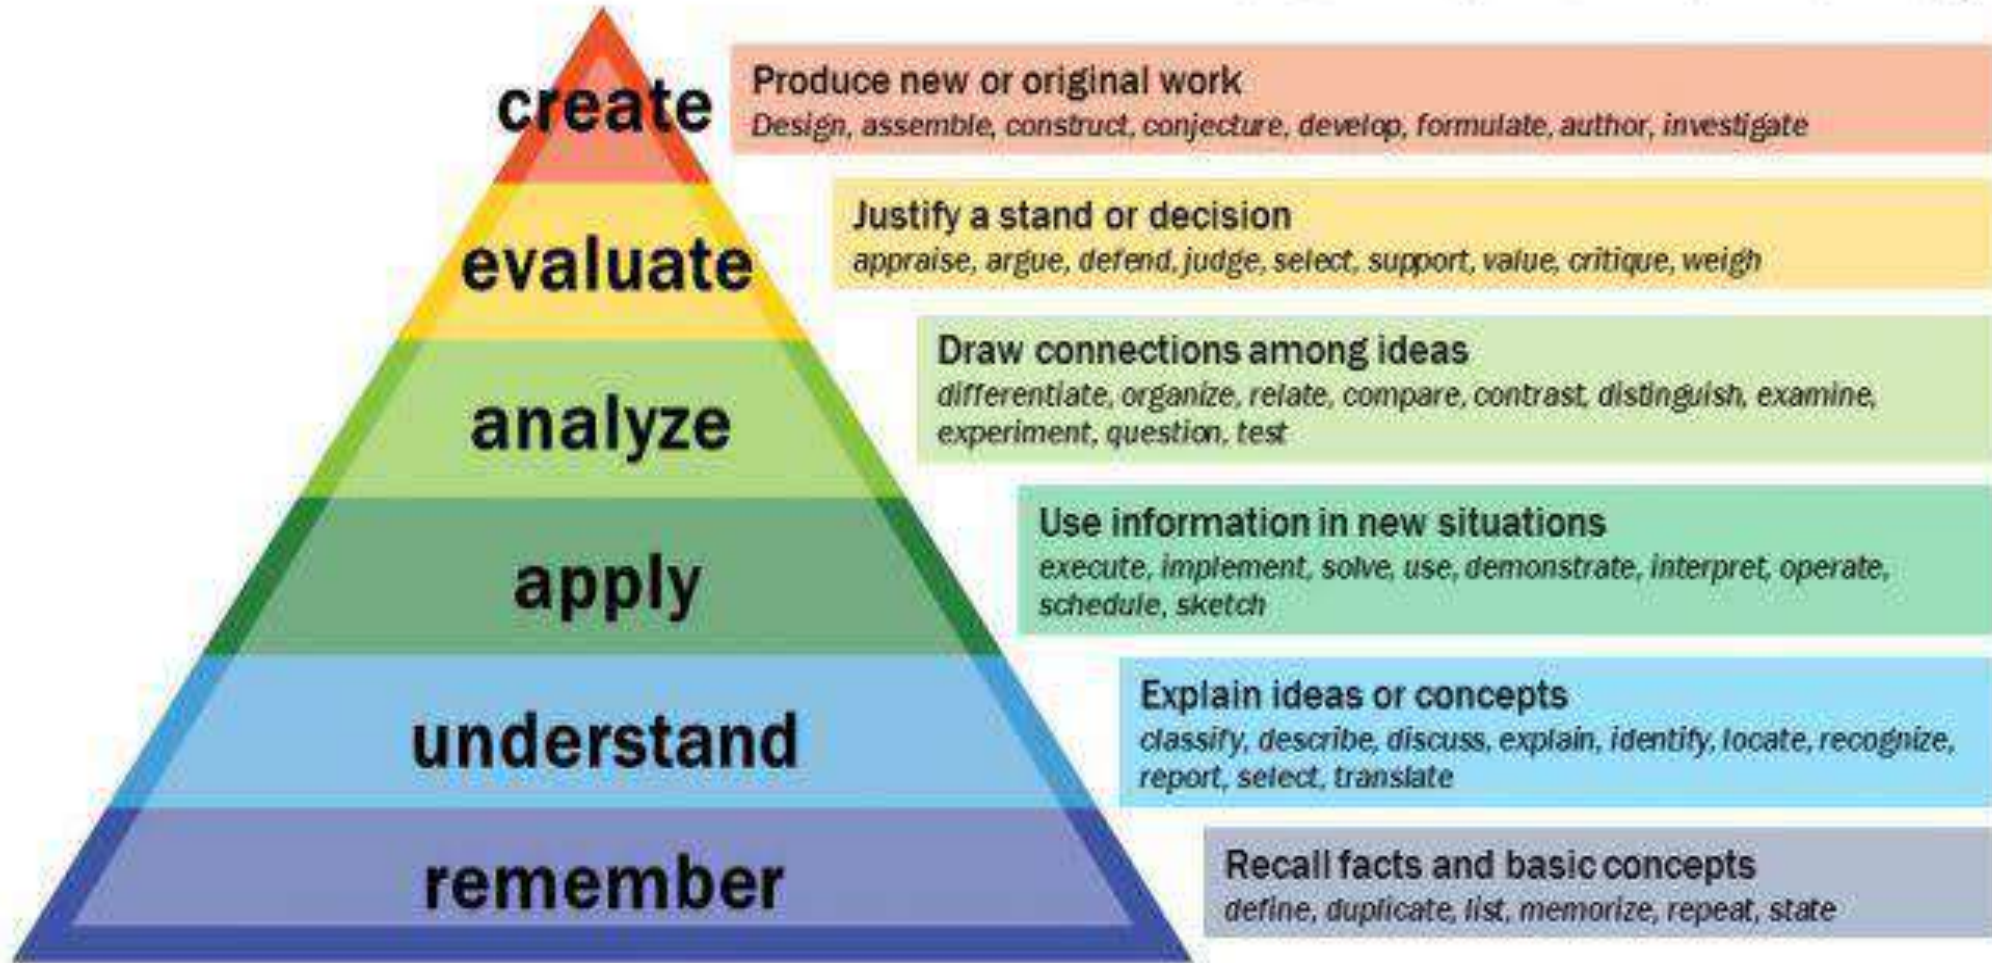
create

Produce new or original work
Design, assemble, construct, conjecture, develop, formulate, author, investigate

evaluate

Justify a stand or decision
appraise, argue, defend, judge, select, support, value, critique, weigh

analyze

Draw connections among ideas
differentiate, organize, relate, compare, contrast, distinguish, examine, experiment, question, test

apply

Use information in new situations
execute, implement, solve, use, demonstrate, interpret, operate, schedule, sketch

understand

Explain ideas or concepts
classify, describe, discuss, explain, identify, locate, recognize, report, select, translate

remember

Recall facts and basic concepts
define, duplicate, list, memorize, repeat, state